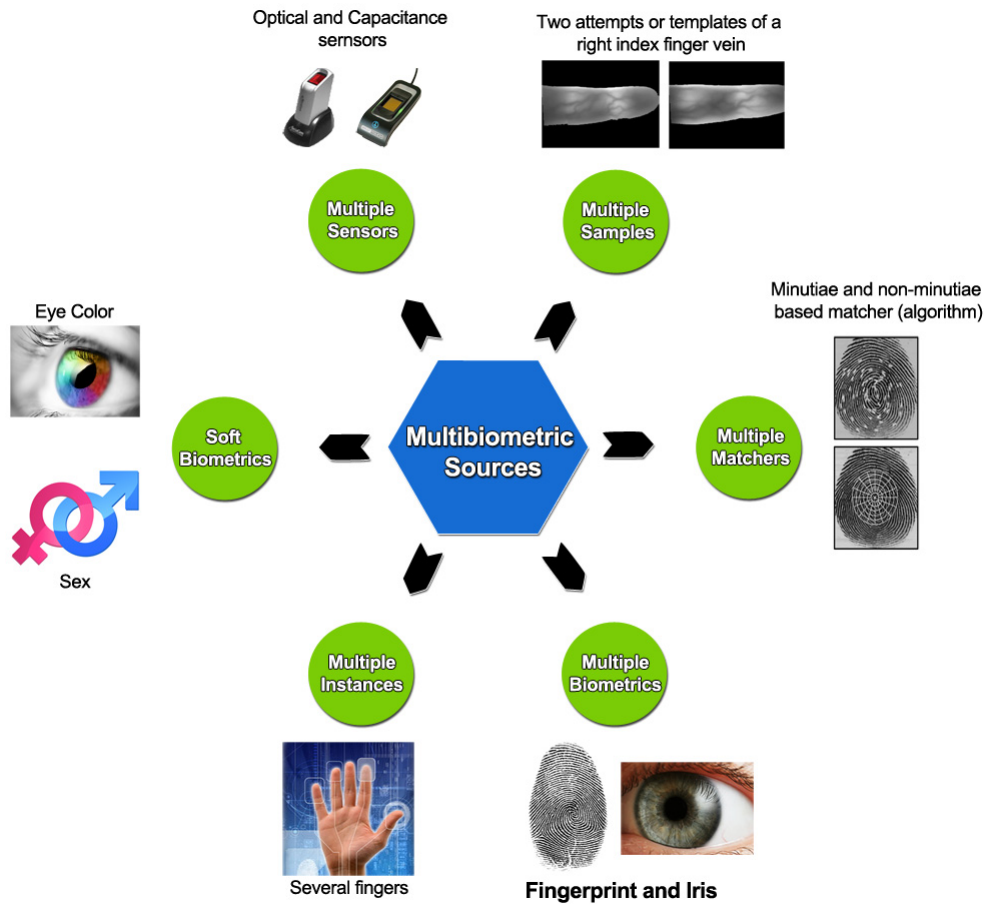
Optical and Capacitance sensors

Two attempts or templates of a right index finger vein

Multiple Sensors

Multiple Samples

Eye Color

Minutiae and non-minutiae based matcher (algorithm)

Soft Biometrics

Multibiometric Sources

Multiple Matchers

Sex

Multiple Instances

Multiple Biometrics

Several fingers

Fingerprint and Iris